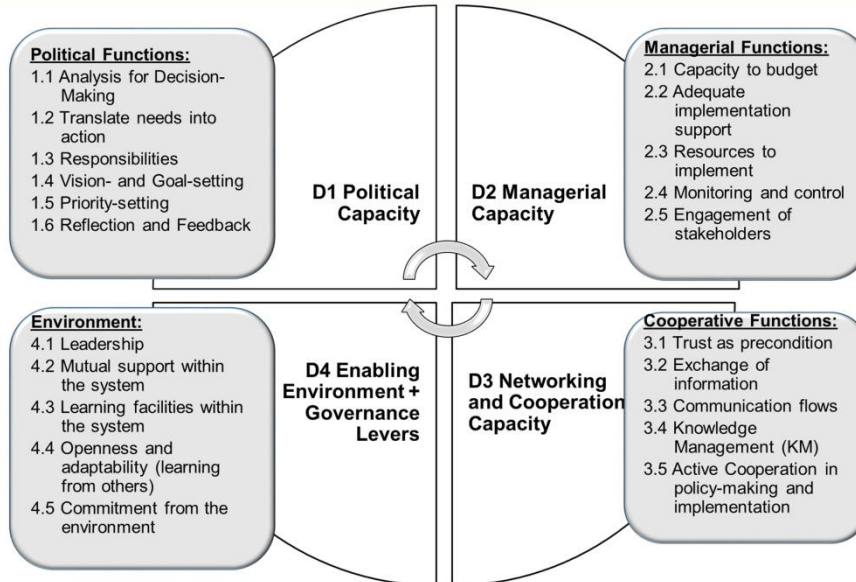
Political Functions:
1.1 Analysis for Decision-Making
1.2 Translate needs into action
1.3 Responsibilities
1.4 Vision- and Goal-setting
1.5 Priority-setting
1.6 Reflection and Feedback

D1 Political Capacity

D2 Managerial Capacity

Managerial Functions:
2.1 Capacity to budget
2.2 Adequate implementation support
2.3 Resources to implement
2.4 Monitoring and control
2.5 Engagement of stakeholders

Environment:
4.1 Leadership
4.2 Mutual support within the system
4.3 Learning facilities within the system
4.4 Openness and adaptability (learning from others)
4.5 Commitment from the environment

D4 Enabling Environment + Governance Levers

D3 Networking and Cooperation Capacity

Cooperative Functions:
3.1 Trust as precondition
3.2 Exchange of information
3.3 Communication flows
3.4 Knowledge Management (KM)
3.5 Active Cooperation in policy-making and implementation